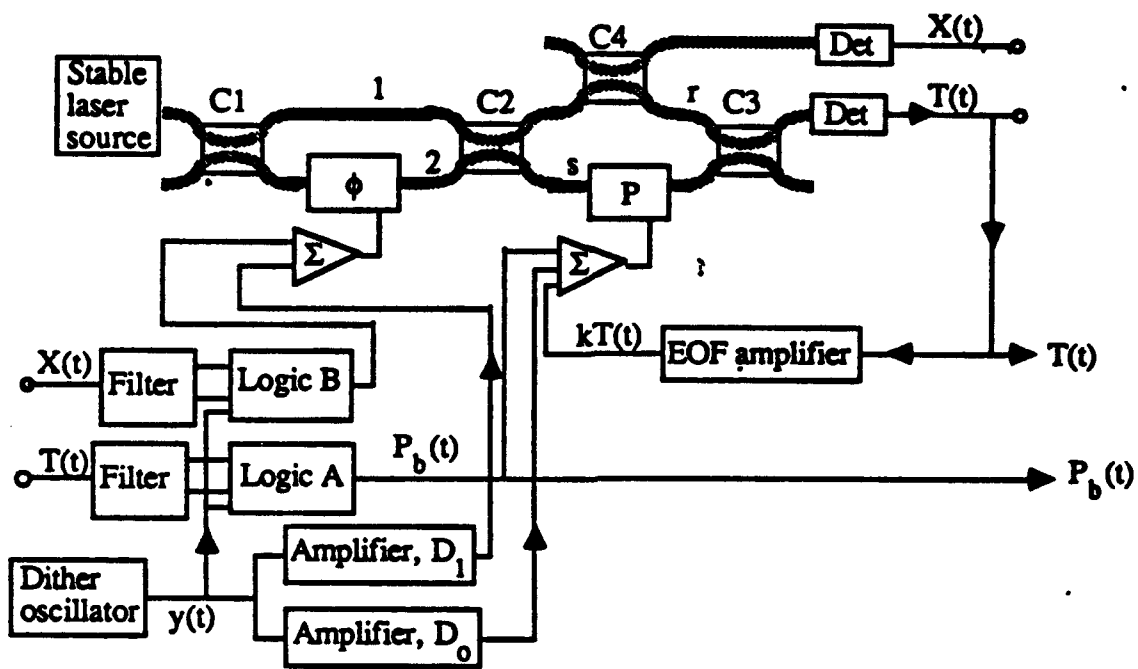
Stable laser source

C1

1

2

$\phi$

C2

s

P

C4

r

C3

Det

X(t)

Det

T(t)

$\Sigma$

$\Sigma$

kT(t)

EOF amplifier

T(t)

X(t)

Filter

Logic B

T(t)

Filter

Logic A

$P_b(t)$

$P_b(t)$

Dither oscillator

y(t)

Amplifier, $D_1$

Amplifier, $D_0$